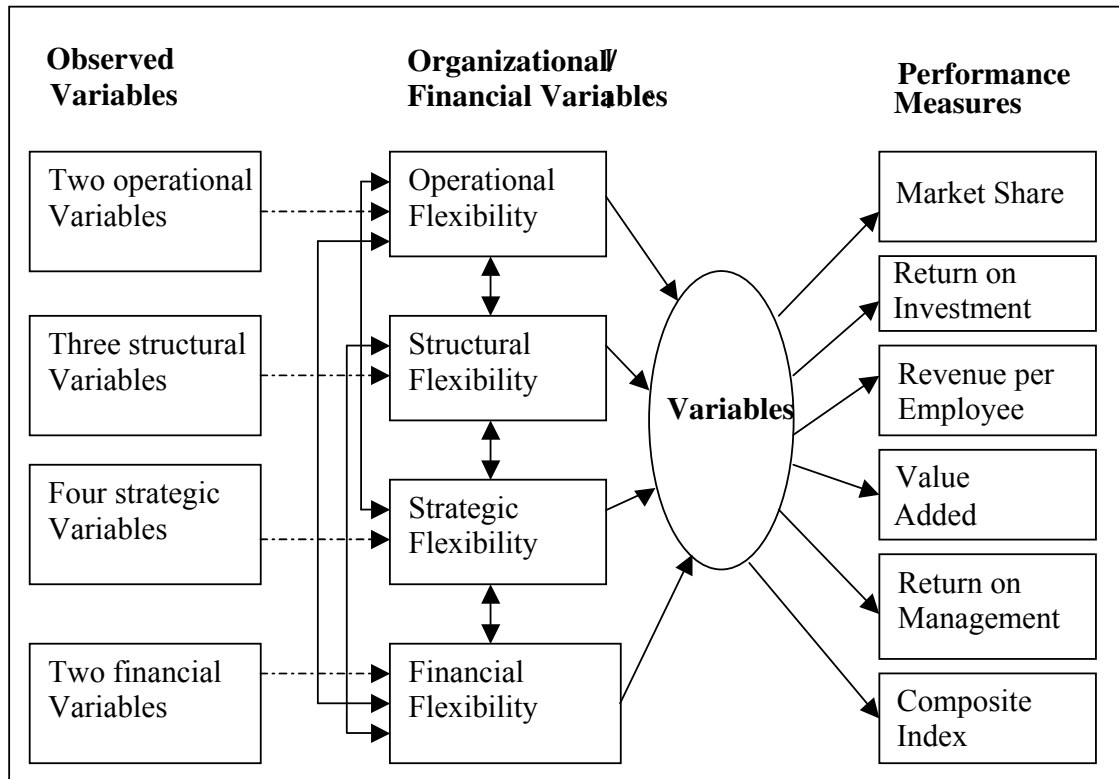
Observed Variables

Organizational/ Financial Variables

Performance Measures

Two operational Variables

Three structural Variables

Four strategic Variables

Two financial Variables

Operational Flexibility

Structural Flexibility

Strategic Flexibility

Financial Flexibility

Variables

Market Share

Return on Investment

Revenue per Employee

Value Added

Return on Management

Composite Index